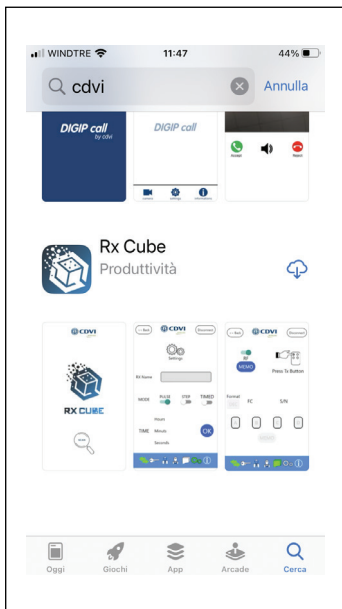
WINDTRE 11:47 44%

cdvi

Annulla

DIGIP call by cdvi

DIGIP call

Accept

Reject

Rx Cube
Produttività

CDVI

RX CUBE

CDVI

Settings

Rx Name

MODE PULSE STEP TIMED

TIME Hours Minute Seconds

OK

CDVI

MEMO

Press To Button

FC S/N

Oggi Giochi App Arcade Cerca